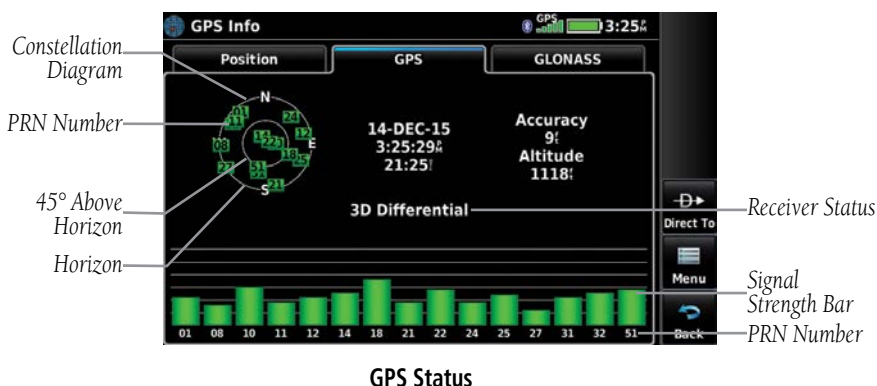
GPS Info

GPS 3:25

Position | GPS | GLONASS

Constellation Diagram

PRN Number

45° Above Horizon

Horizon

N
E
S

01 11 08 14 22 24 12 10 25 27 51 21

14-DEC-15
3:25:29
21:25

Accuracy
9
Altitude
1118

3D Differential

Receiver Status

Direct To

Menu

Back

Signal Strength Bar

PRN Number

01 08 10 11 12 14 18 21 22 24 25 27 31 32 51

GPS Status